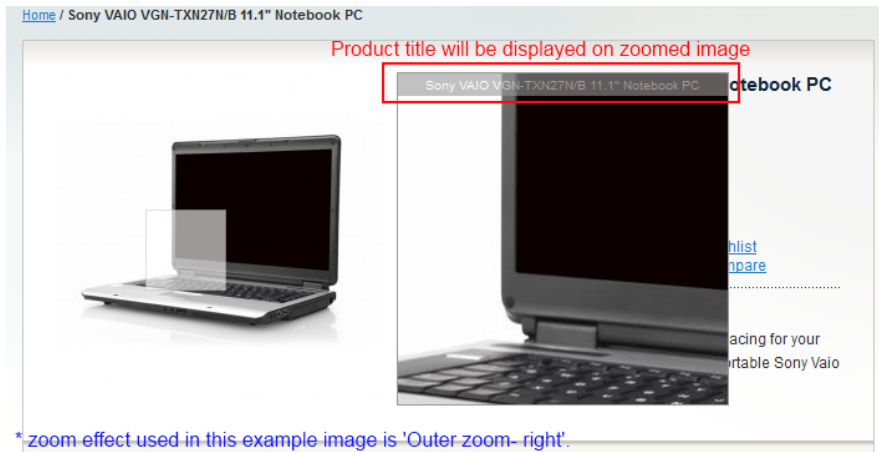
Home / Sony VAIO VGN-TXN27N/B 11.1" Notebook PC

Product title will be displayed on zoomed image

Sony VAIO VGN-TXN27N/B 11.1" Notebook PC

otebook PC

hlist
npare

acing for your
ortable Sony Vaio

* zoom effect used in this example image is 'Outer zoom- right'.